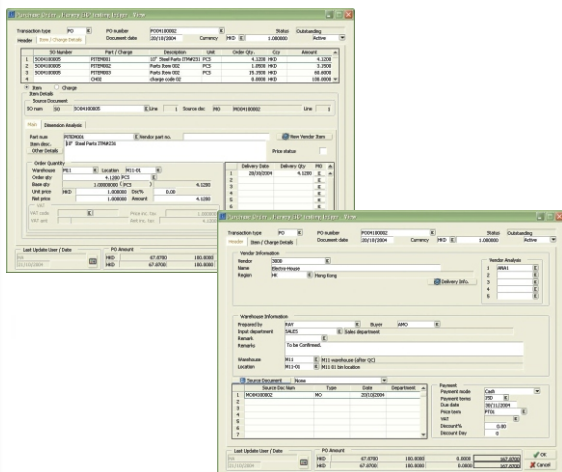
Purchase Order - [Luxury HP Trading Ltd.] - View

Transaction type PO
PO number PO04100002
Status Outstanding
Header Item / Charge Details
Document date 20/10/2004
Currency HKD 1.000000
Active

| | SO Number | Part / Charge | Description | Unit | Order Qty. | Ccy | Amount |
|---|---|---|---|---|---|---|---|
| 1 | SO04100005 | FITEM001 | 10" Steel Parts ITM#231 | PCS | 4.1200 | HKD | 4.1200 |
| 2 | SO04100005 | FITEM002 | Parts Item 002 | PCS | 1.0500 | HKD | 3.2500 |
| 3 | SO04100005 | FITEM003 | Parts Item 003 | PCS | 25.3500 | HKD | 60.6000 |
| 4 | | CH02 | charge code 02 | | 0.0000 | HKD | 100.0000 |

Item Charge
Item Details
Source Document
SO num SO SO04100005 Line 1 Source doc PO PO04100002 Line 1

Main Dimension Analysis

Part num FITEM001 Vendor part no.
Item desc. 10" Steel Parts ITM#231
Other Details
View Vendor Item
Price status

Order Quantity
Warehouse M11 Location M11-01
Order qty 4.1200 PCS
Base qty 1.00000000 PCS 4.1200
Unit price HKD 1.000000 Disc% 0.00
Net price 1.000000 Amount 4.1200
VAT
VAT code
Price inc. Tax
VAT amt Net inc. Tax

| | Delivery Date | Delivery Qty. | MO |
|---|---|---|---|
| 1 | 20/10/2004 | 4.1200 | |
| 2 | | | |
| 3 | | | |
| 4 | | | |
| 5 | | | |
| 6 | | | |
| 7 | | | |

Last Update User / Date
PO Amount
HKD 67.0700 180.0000
HKD 67.0700 180.0000

Purchase Order - [Luxury HP Trading Ltd.] - View

Transaction type PO
PO number PO04100002
Status Outstanding
Header Item / Charge Details
Document date 20/10/2004
Currency HKD 1.000000
Active

Vendor Information
Vendor 3800
Name Electro-House
Region HK Hong Kong
Delivery Info.

Vendor Analysis
1 ANA1
2
3
4
5

Warehouse Information
Prepared by RAY
Buyer AMO
Input department SALES Sales department
Remark
Remarks To be Confirmed.
Warehouse M11 M11 warehouse (after QC)
Location M11-01 M11-01 bin location

Source Document None

| | Source Doc Num | Type | Date | Department |
|---|---|---|---|---|
| 1 | MO04100002 | MO | 20/10/2004 | |
| 2 | | | | |
| 3 | | | | |
| 4 | | | | |
| 5 | | | | |
| 6 | | | | |
| 7 | | | | |

Payment
Payment mode Cash
Payment terms 30D
Due date 30/11/2004
Price term FT06
VAT
Discount% 0.00
Discount Day 0

Last Update User / Date
PO Amount
HKD 67.0700 180.0000 0.0000 167.0700
HKD 67.0700 180.0000 0.0000 167.0700
OK
Cancel